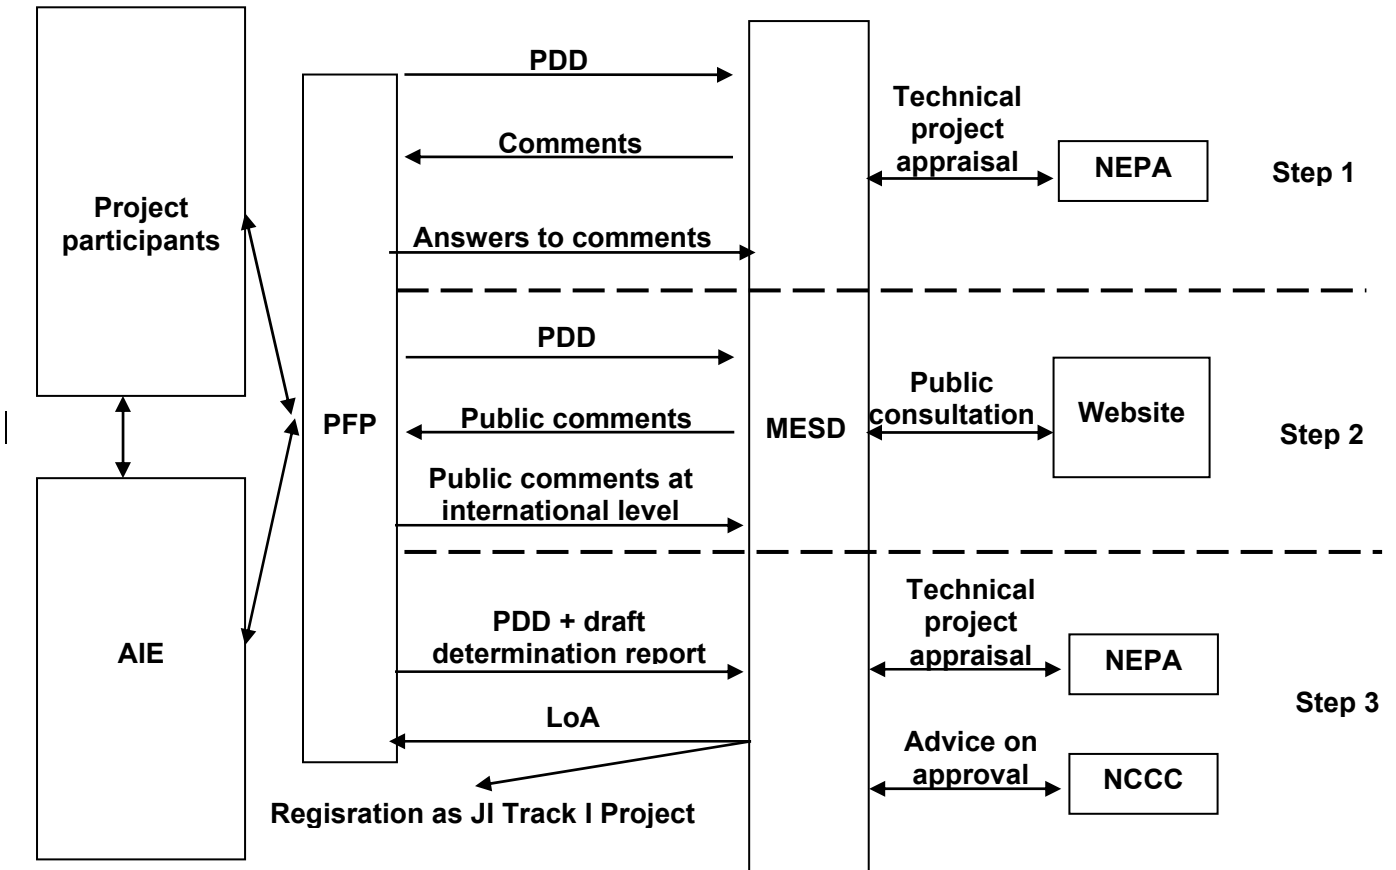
Project participants

PDD

Comments

Answers to comments

Technical project appraisal

NEPA

Step 1

PDD

Public comments

Public comments at international level

PFP

MESD

Public consultation

Website

Step 2

PDD + draft determination report

LoA

Technical project appraisal

NEPA

Advice on approval

NCCC

Step 3

AIE

Regisration as JI Track I Project